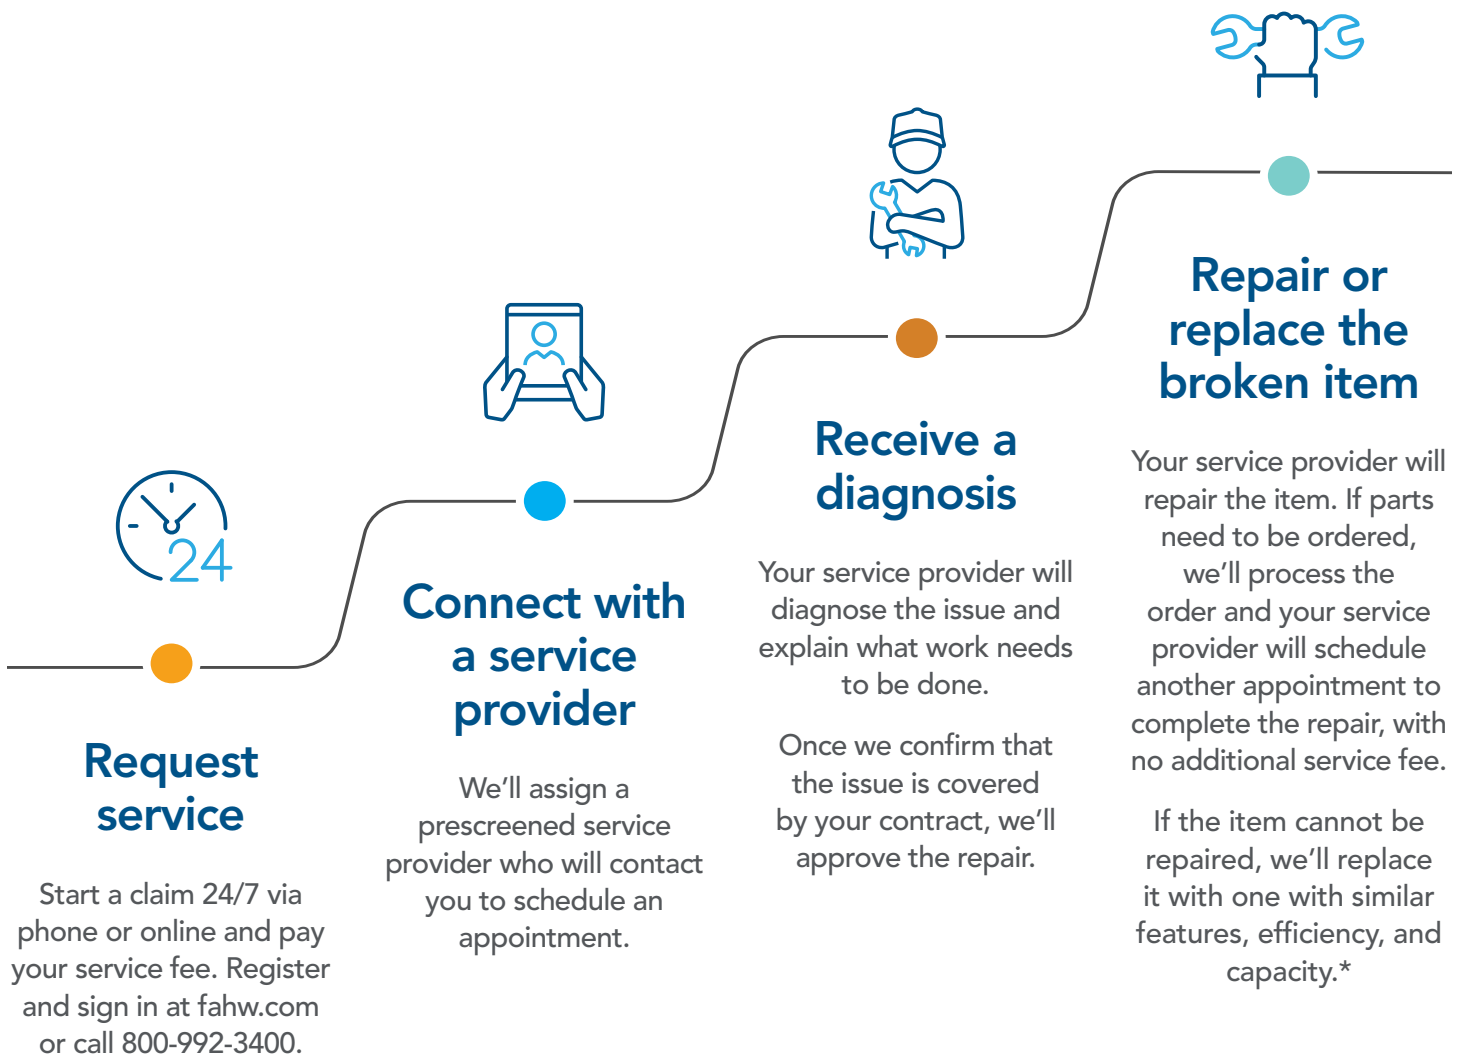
24

Request service

Start a claim 24/7 via phone or online and pay your service fee. Register and sign in at fahw.com or call 800-992-3400.

Connect with a service provider

We'll assign a prescreened service provider who will contact you to schedule an appointment.

Receive a diagnosis

Your service provider will diagnose the issue and explain what work needs to be done.

Once we confirm that the issue is covered by your contract, we'll approve the repair.

Repair or replace the broken item

Your service provider will repair the item. If parts need to be ordered, we'll process the order and your service provider will schedule another appointment to complete the repair, with no additional service fee.

If the item cannot be repaired, we'll replace it with one with similar features, efficiency, and capacity.*